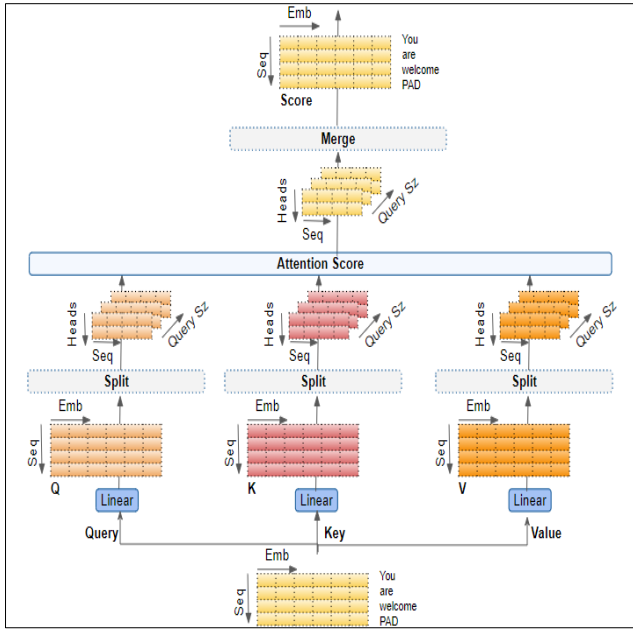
Emb
Seq
You
are
welcome
PAD
Score

Merge

Heads
Query Sz
Seq

Attention Score

Heads
Query Sz
Seq
Split
Emb
Seq
Q
Linear
Query

Heads
Query Sz
Seq
Split
Emb
Seq
K
Linear
Key

Heads
Query Sz
Seq
Split
Emb
Seq
V
Linear
Value

Emb
Seq
You
are
welcome
PAD